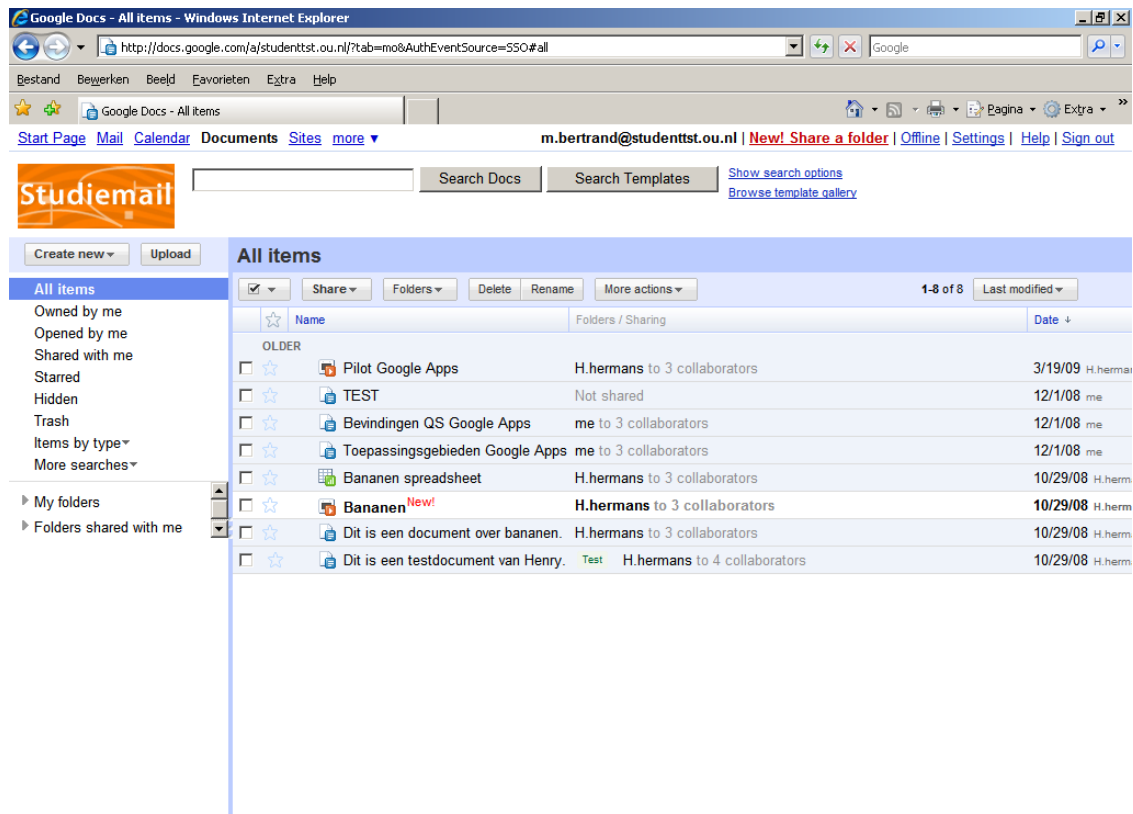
Google Docs - All items - Windows Internet Explorer

http://docs.google.com/a/studenttst.ou.nl/?tab=mo&AuthEventSource=SSO#all

Google

Bestand Bewerken Beeld Favorieten Extra Help

Google Docs - All items

Pagina Extra

Start Page Mail Calendar Documents Sites more ▾

m.bertrand@studenttst.ou.nl | New! Share a folder | Offline | Settings | Help | Sign out

Studiemail

Search Docs Search Templates

Show search options
Browse template gallery

Create new Upload

All items

All items
Owned by me
Opened by me
Shared with me
Starred
Hidden
Trash
Items by type
More searches

My folders
Folders shared with me

Share Folders Delete Rename More actions

1-8 of 8 Last modified

| Name | Folders / Sharing | Date |
|---|---|---|
| OLDER | | |
| Pilot Google Apps | H.hermans to 3 collaborators | 3/19/09 H.herma |
| TEST | Not shared | 12/1/08 me |
| Bevindingen QS Google Apps | me to 3 collaborators | 12/1/08 me |
| Toepassingsgebieden Google Apps | me to 3 collaborators | 12/1/08 me |
| Bananen spreadsheet | H.hermans to 3 collaborators | 10/29/08 H.herm |
| Bananen New! | H.hermans to 3 collaborators | 10/29/08 H.herm |
| Dit is een document over bananen. | H.hermans to 3 collaborators | 10/29/08 H.herm |
| Dit is een testdocument van Henry. Test | H.hermans to 4 collaborators | 10/29/08 H.herm |